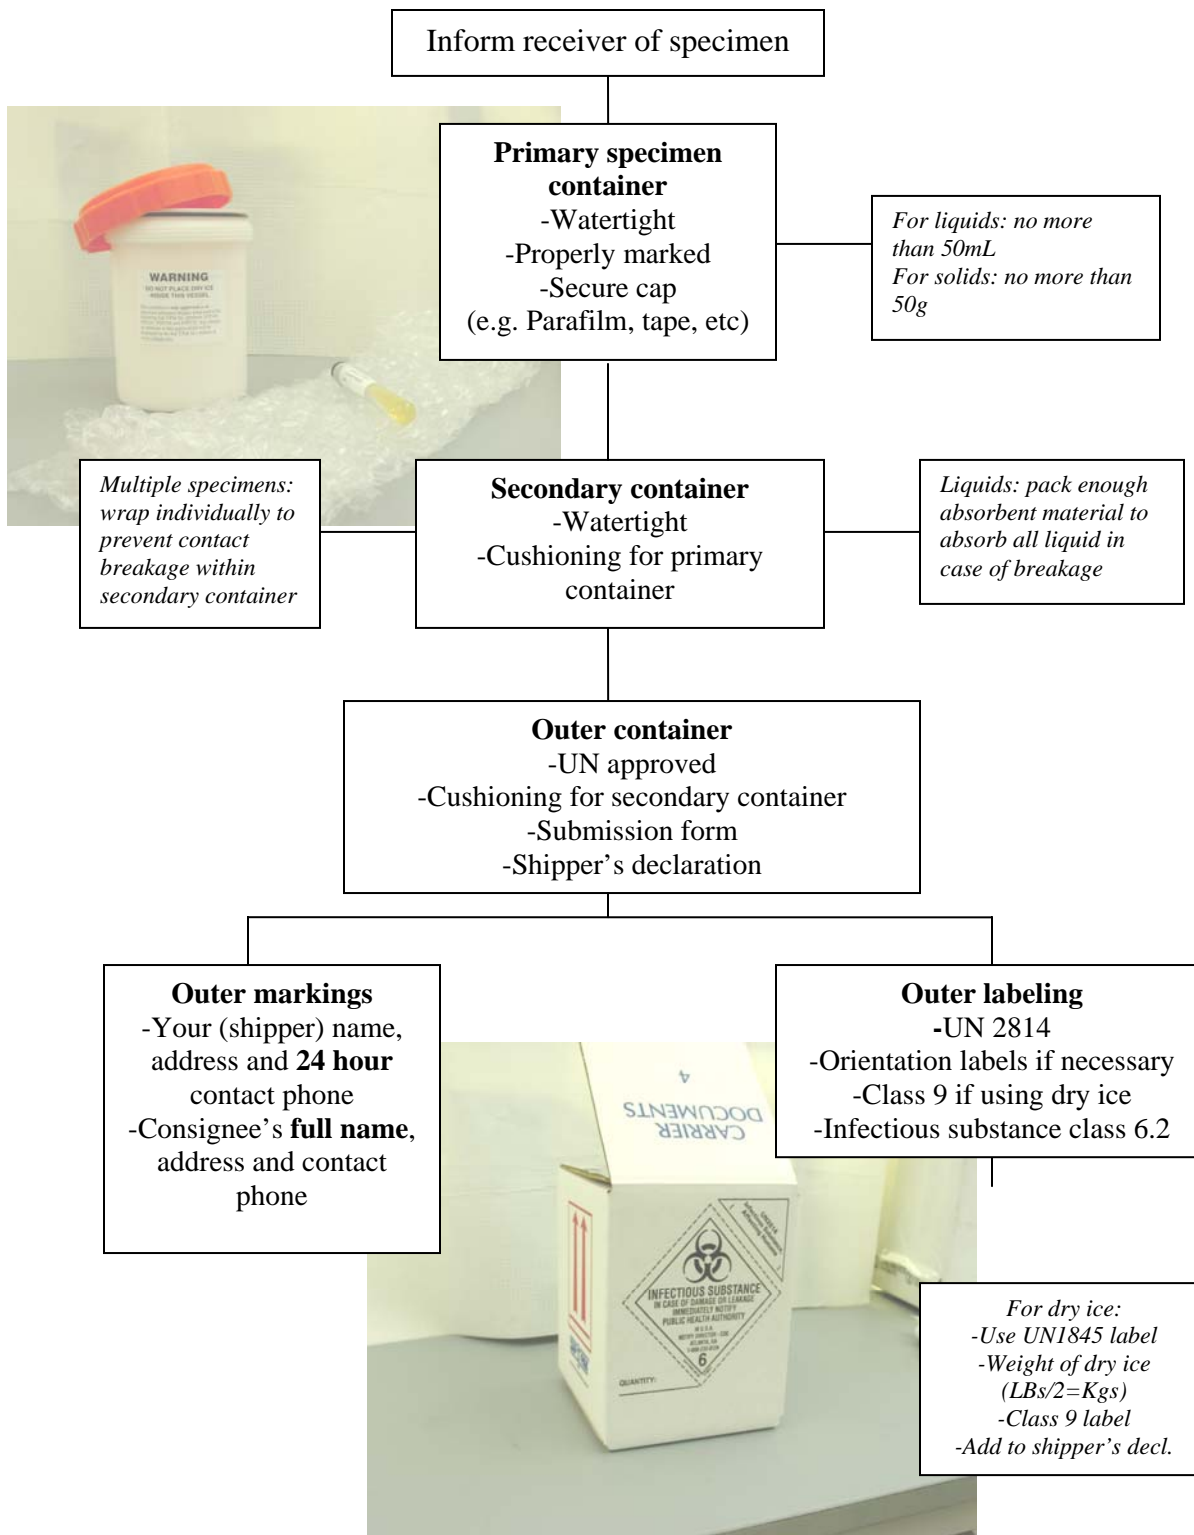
Inform receiver of specimen

**Primary specimen container**
-Watertight
-Properly marked
-Secure cap
(e.g. Parafilm, tape, etc)

*For liquids: no more than 50mL*
*For solids: no more than 50g*

WARNING
DO NOT PLACE DRY ICE INSIDE THIS VESSEL

*Multiple specimens: wrap individually to prevent contact breakage within secondary container*

**Secondary container**
-Watertight
-Cushioning for primary container

*Liquids: pack enough absorbent material to absorb all liquid in case of breakage*

**Outer container**
-UN approved
-Cushioning for secondary container
-Submission form
-Shipper's declaration

**Outer markings**
-Your (shipper) name, address and **24 hour** contact phone
-Consignee's **full name**, address and contact phone

**Outer labeling**
-UN 2814
-Orientation labels if necessary
-Class 9 if using dry ice
-Infectious substance class 6.2

4
CARRIER DOCUMENTS

INFECTIOUS SUBSTANCE
IN CASE OF DAMAGE OR LEAKAGE IMMEDIATELY NOTIFY PUBLIC HEALTH AUTHORITY
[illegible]
6
QUANTITY:

*For dry ice:*
*-Use UN1845 label*
*-Weight of dry ice (LBs/2=Kgs)*
*-Class 9 label*
*-Add to shipper's decl.*